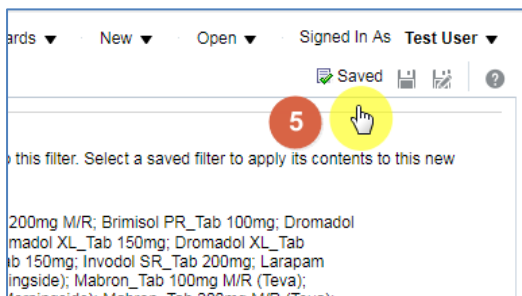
ards ▼ New ▼ Open ▼ Signed In As Test User ▼

Saved

5

o this filter. Select a saved filter to apply its contents to this new

200mg M/R; Brimisol PR_Tab 100mg; Dromadol
madol XL_Tab 150mg; Dromadol XL_Tab
b 150mg; Invodol SR_Tab 200mg; Larapam
ingside); Mabron_Tab 100mg M/R (Teva);
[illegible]